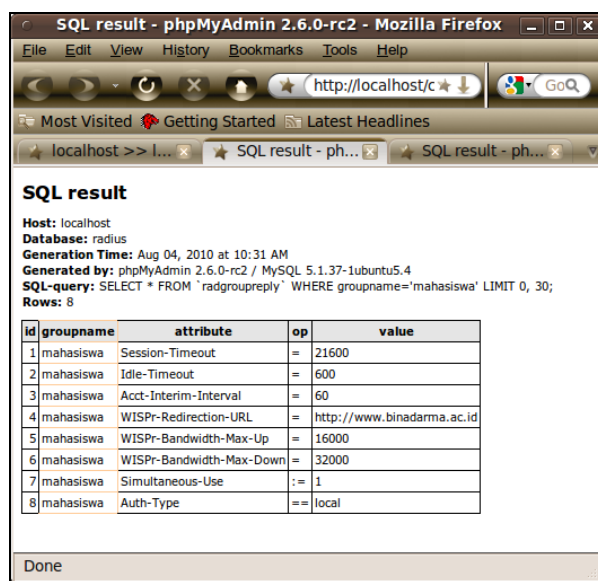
SQL result - phpMyAdmin 2.6.0-rc2 - Mozilla Firefox

File Edit View History Bookmarks Tools Help

http://localhost/c

Go

Most Visited Getting Started Latest Headlines

localhost >> l... SQL result - ph... SQL result - ph...

SQL result

**Host:** localhost
**Database:** radius
**Generation Time:** Aug 04, 2010 at 10:31 AM
**Generated by:** phpMyAdmin 2.6.0-rc2 / MySQL 5.1.37-1ubuntu5.4
**SQL-query:** SELECT * FROM `radgroupreply` WHERE groupname='mahasiswa' LIMIT 0, 30;
**Rows:** 8

| id | groupname | attribute | op | value |
|---|---|---|---|---|
| 1 | mahasiswa | Session-Timeout | = | 21600 |
| 2 | mahasiswa | Idle-Timeout | = | 600 |
| 3 | mahasiswa | Acct-Interim-Interval | = | 60 |
| 4 | mahasiswa | WISPr-Redirection-URL | = | http://www.binadarma.ac.id |
| 5 | mahasiswa | WISPr-Bandwidth-Max-Up | = | 16000 |
| 6 | mahasiswa | WISPr-Bandwidth-Max-Down | = | 32000 |
| 7 | mahasiswa | Simultaneous-Use | := | 1 |
| 8 | mahasiswa | Auth-Type | == | local |

Done